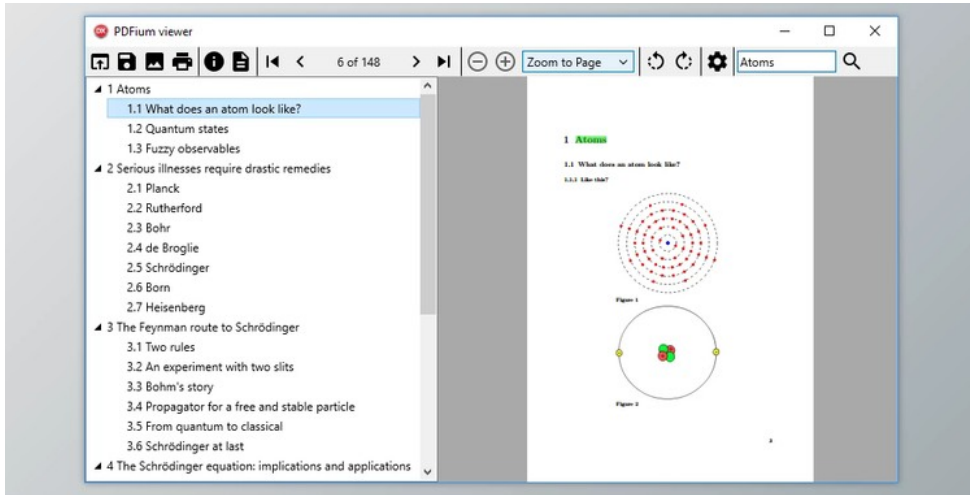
PDFium viewer

6 of 148

Zoom to Page

Atoms

1 Atoms
1.1 What does an atom look like?
1.2 Quantum states
1.3 Fuzzy observables
2 Serious illnesses require drastic remedies
2.1 Planck
2.2 Rutherford
2.3 Bohr
2.4 de Broglie
2.5 Schrödinger
2.6 Born
2.7 Heisenberg
3 The Feynman route to Schrödinger
3.1 Two rules
3.2 An experiment with two slits
3.3 Bohm's story
3.4 Propagator for a free and stable particle
3.5 From quantum to classical
3.6 Schrödinger at last
4 The Schrödinger equation: implications and applications

1 Atoms

1.1 What does an atom look like?

1.1.1 Like this?

Figure 1

Figure 2

2